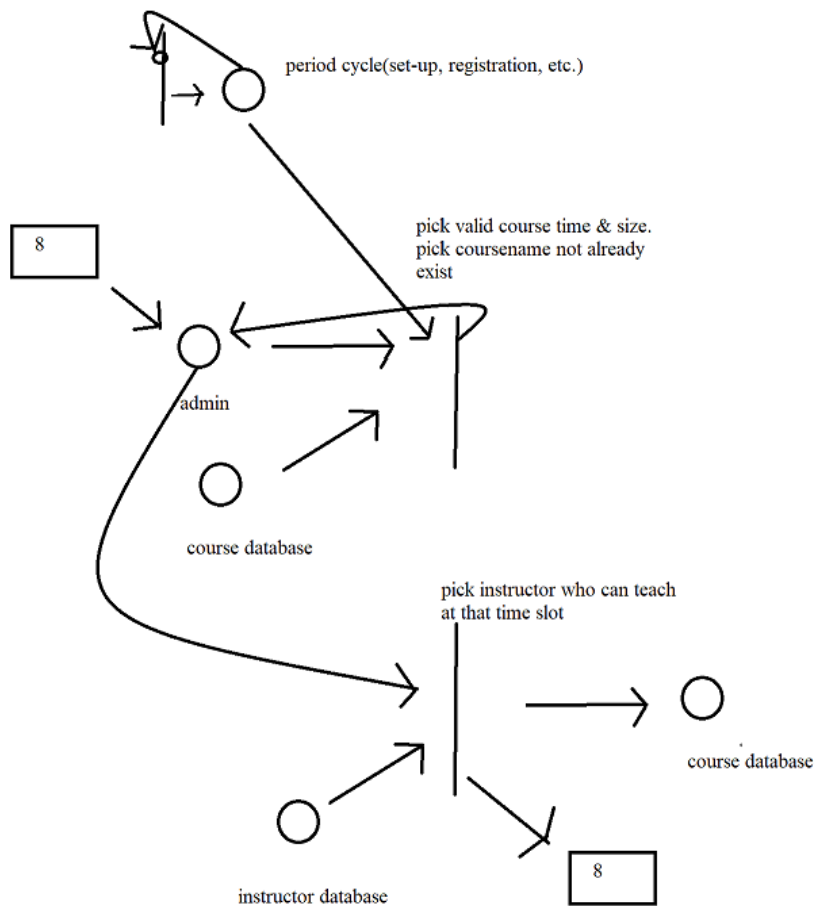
period cycle(set-up, registration, etc.)

8

pick valid course time & size. pick coursename not already exist

admin

course database

pick instructor who can teach at that time slot

course database

instructor database

8